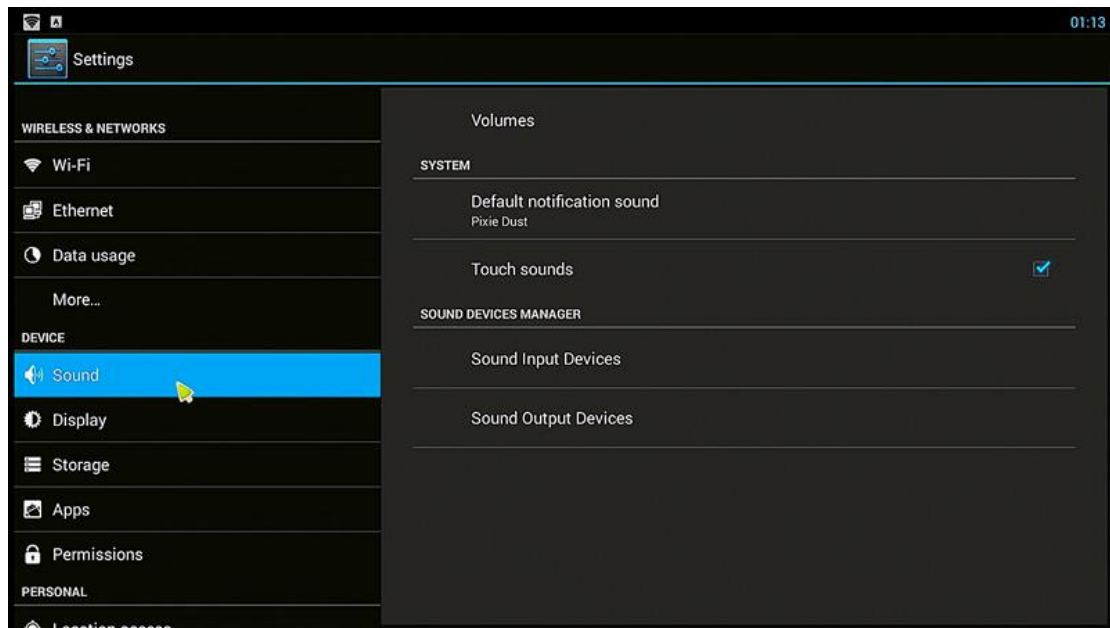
01:13

Settings

WIRELESS & NETWORKS

Wi-Fi

Ethernet

Data usage

More...

DEVICE

Sound

Display

Storage

Apps

Permissions

PERSONAL

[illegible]

Volumes

SYSTEM

Default notification sound
Pixie Dust

Touch sounds

SOUND DEVICES MANAGER

Sound Input Devices

Sound Output Devices